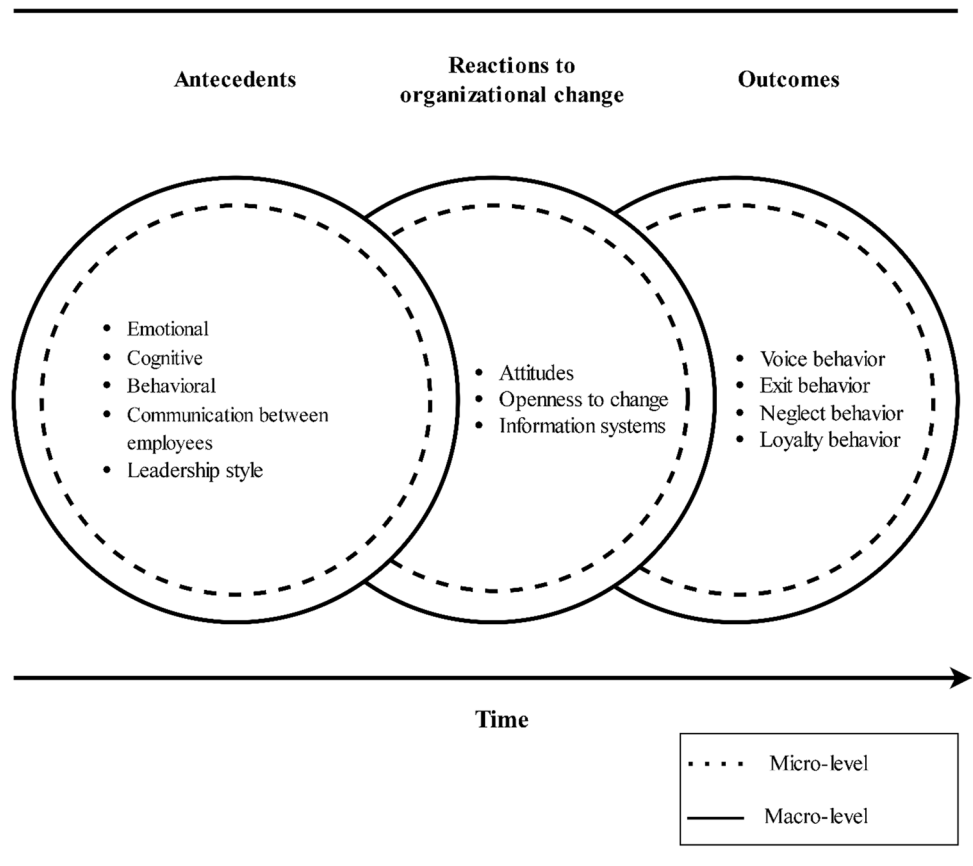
Antecedents

Reactions to organizational change

Outcomes

- Emotional
- Cognitive
- Behavioral
- Communication between employees
- Leadership style

- Attitudes
- Openness to change
- Information systems

- Voice behavior
- Exit behavior
- Neglect behavior
- Loyalty behavior

Time

Micro-level

Macro-level